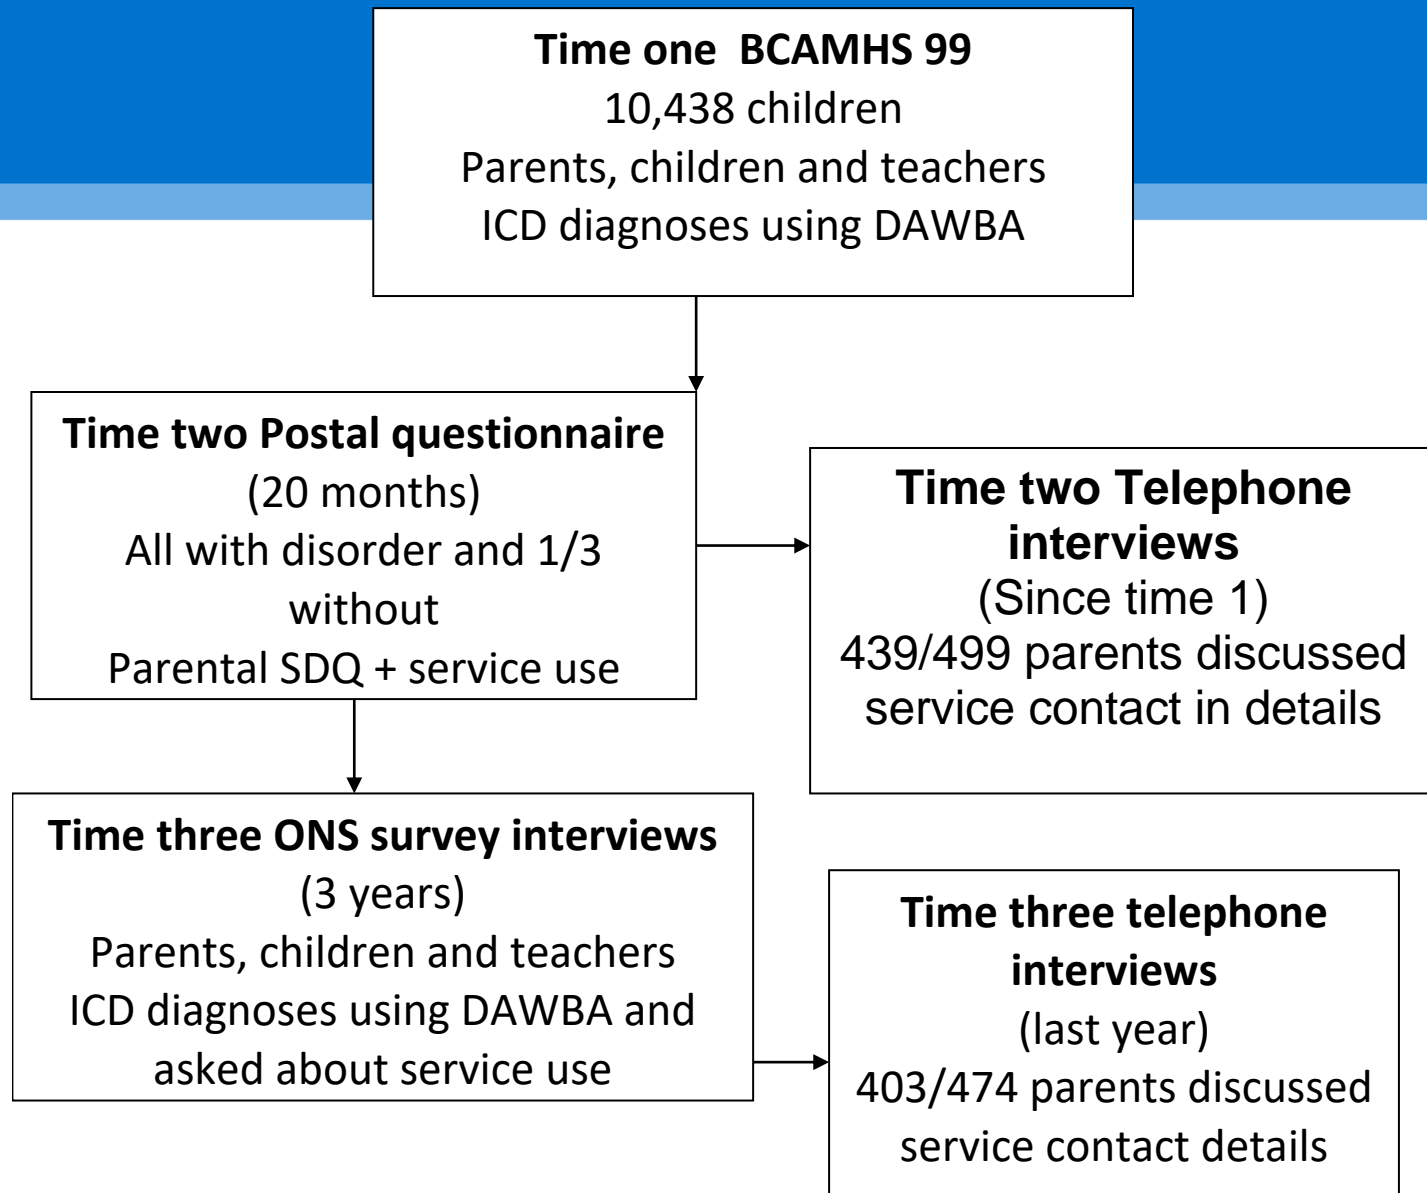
Time one BCAMHS 99
10,438 children
Parents, children and teachers
ICD diagnoses using DAWBA

Time two Postal questionnaire
(20 months)
All with disorder and 1/3 without
Parental SDQ + service use

Time two Telephone interviews
(Since time 1)
439/499 parents discussed service contact in details

Time three ONS survey interviews
(3 years)
Parents, children and teachers
ICD diagnoses using DAWBA and asked about service use

Time three telephone interviews
(last year)
403/474 parents discussed service contact details